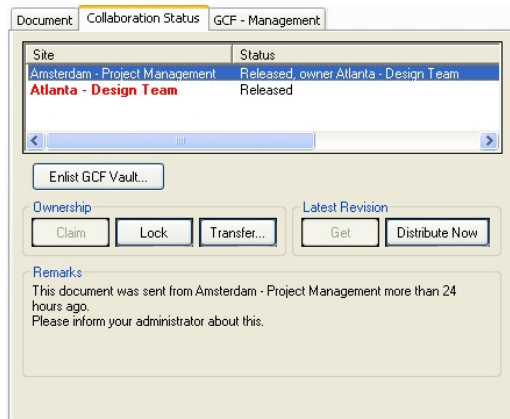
Document | Collaboration Status | GCF - Management

| Site | Status |
|---|---|
| Amsterdam - Project Management | Released, owner Atlanta - Design Team |
| Atlanta - Design Team | Released |

Enlist GCF Vault...

Ownership
Claim | Lock | Transfer...

Latest Revision
Get | Distribute Now

Remarks
This document was sent from Amsterdam - Project Management more than 24 hours ago.
Please inform your administrator about this.